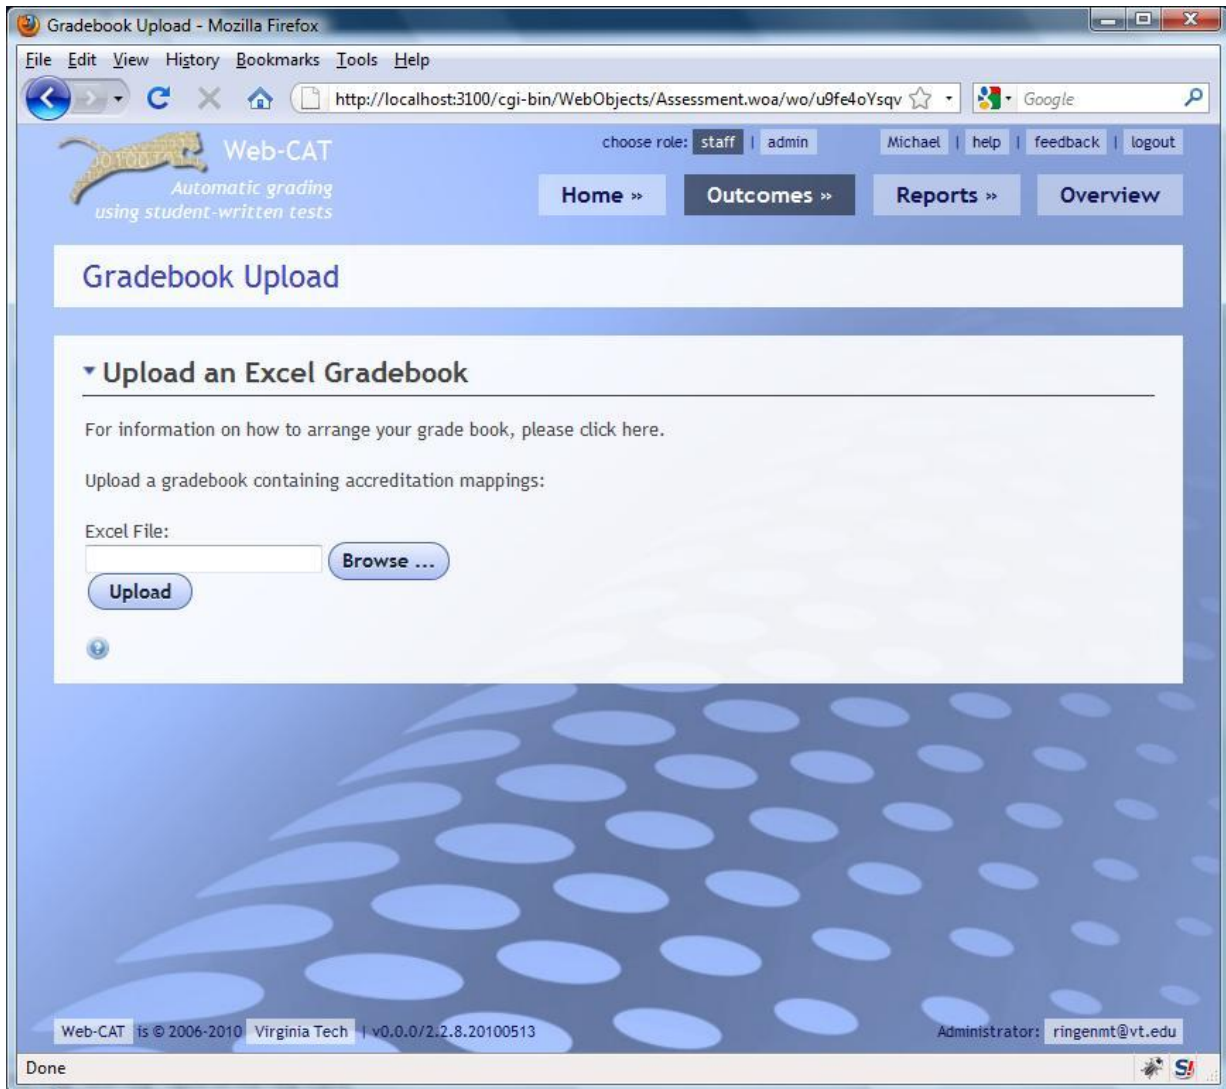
Gradebook Upload - Mozilla Firefox

File Edit View History Bookmarks Tools Help

http://localhost:3100/cgi-bin/WebObjects/Assessment.woa/wo/u9fe4oYsqv

Google

Web-CAT
Automatic grading using student-written tests

choose role: staff | admin

Michael | help | feedback | logout

Home » Outcomes » Reports » Overview

Gradebook Upload

Upload an Excel Gradebook

For information on how to arrange your grade book, please click here.

Upload a gradebook containing accreditation mappings:

Excel File:

Browse ...

Upload

Web-CAT is © 2006-2010 Virginia Tech | v0.0.0/2.2.8.20100513

Administrator: ringenmt@vt.edu

Done